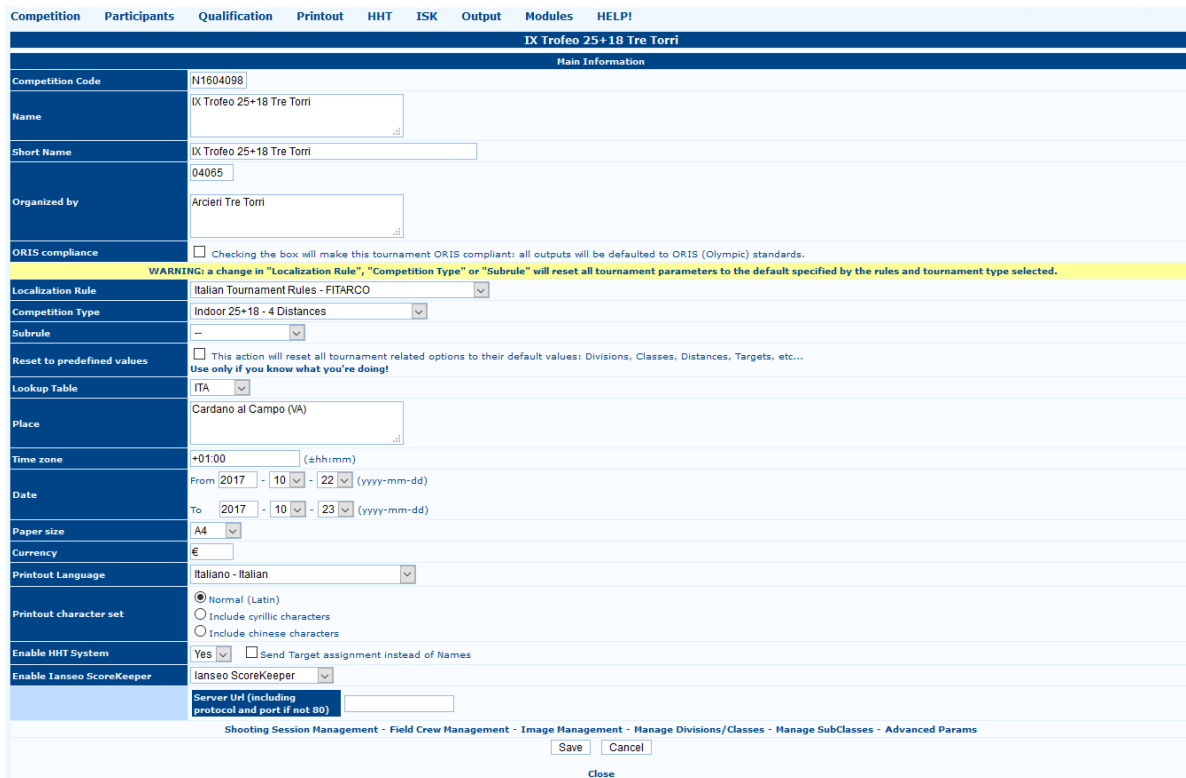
Competition Participants Qualification Printout HHT ISK Output Modules HELP!

IX Trofeo 25+18 Tre Torri

Main Information

| | |
|---|---|
| Competition Code | N1604098 |
| Name | IX Trofeo 25+18 Tre Torri |
| Short Name | IX Trofeo 25+18 Tre Torri |
| Organized by | 04065 Arcieri Tre Torri |
| ORIS compliance | Checking the box will make this tournament ORIS compliant: all outputs will be defaulted to ORIS (Olympic) standards. |

WARNING: a change in "Localization Rule", "Competition Type" or "Subrule" will reset all tournament parameters to the default specified by the rules and tournament type selected.

| | |
|---|---|
| Localization Rule | Italian Tournament Rules - FITARCO |
| Competition Type | Indoor 25+18 - 4 Distances |
| Subrule | -- |
| Reset to predefined values | This action will reset all tournament related options to their default values: Divisions, Classes, Distances, Targets, etc... Use only if you know what you're doing! |
| Lookup Table | ITA |
| Place | Cardano al Campo (VA) |
| Time zone | +01:00 (±hh:mm) |
| Date | From 2017 - 10 - 22 (yyyy-mm-dd) To 2017 - 10 - 23 (yyyy-mm-dd) |
| Paper size | A4 |
| Currency | € |
| Printout Language | Italiano - Italian |
| Printout character set | Normal (Latin) Include cyrillic characters Include chinese characters |
| Enable HHT System | Yes Send Target assignment instead of Names |
| Enable Ianseo ScoreKeeper | Ianseo ScoreKeeper |
| | Server Url (including protocol and port if not 80) |

Shooting Session Management - Field Crew Management - Image Management - Manage Divisions/Classes - Manage SubClasses - Advanced Params

Save Cancel

Close